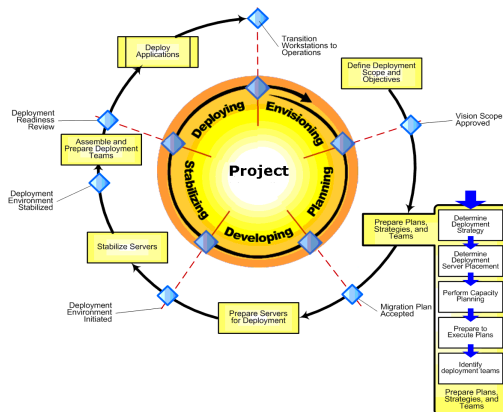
Transition Workstations to Operations

Deploy Applications

Define Deployment Scope and Objectives

Deployment Readiness Review

Assemble and Prepare Deployment Teams

Vision Scope Approved

Deploying

Envisioning

Project

Stabilizing

Planning

Developing

Deployment Environment Stabilized

Prepare Plans, Strategies, and Teams

Stabilize Servers

Determine Deployment Strategy

Determine Deployment Server Placement

Perform Capacity Planning

Prepare to Execute Plans

Identify deployment teams

Prepare Plans, Strategies, and Teams

Deployment Environment Initiated

Prepare Servers for Deployment

Migration Plan Accepted